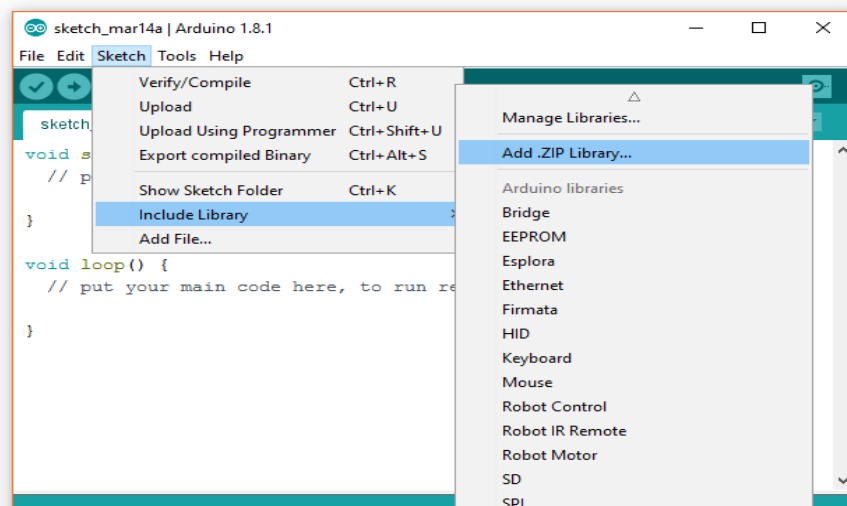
sketch_mar14a | Arduino 1.8.1

File Edit Sketch Tools Help

sketch_

void s
// p

}

void loop() {
// put your main code here, to run re

}

Verify/Compile Ctrl+R
Upload Ctrl+U
Upload Using Programmer Ctrl+Shift+U
Export compiled Binary Ctrl+Alt+S
Show Sketch Folder Ctrl+K
Include Library
Add File...

Manage Libraries...
Add .ZIP Library...
Arduino libraries
Bridge
EEPROM
Esplora
Ethernet
Firmata
HID
Keyboard
Mouse
Robot Control
Robot IR Remote
Robot Motor
SD
SPI